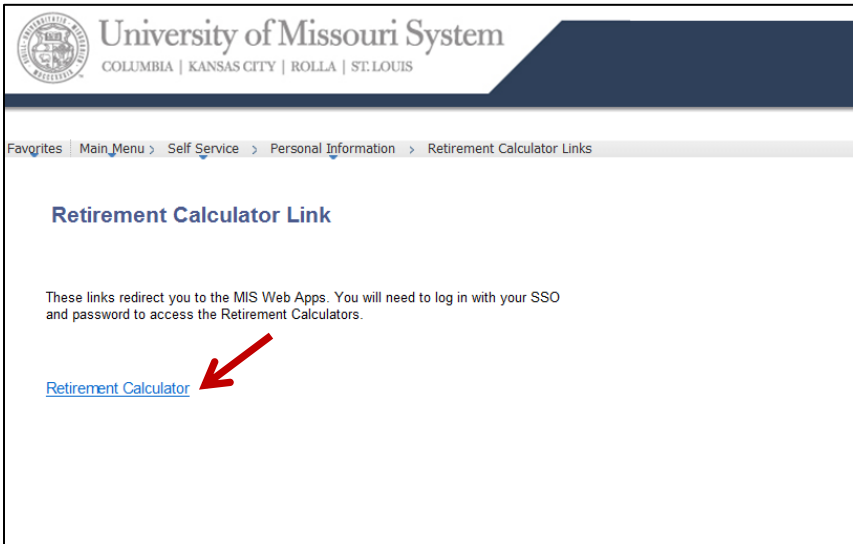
University of Missouri System
COLUMBIA | KANSAS CITY | ROLLA | ST. LOUIS

Favorites | Main Menu > Self Service > Personal Information > Retirement Calculator Links

Retirement Calculator Link

These links redirect you to the MIS Web Apps. You will need to log in with your SSO and password to access the Retirement Calculators.

Retirement Calculator